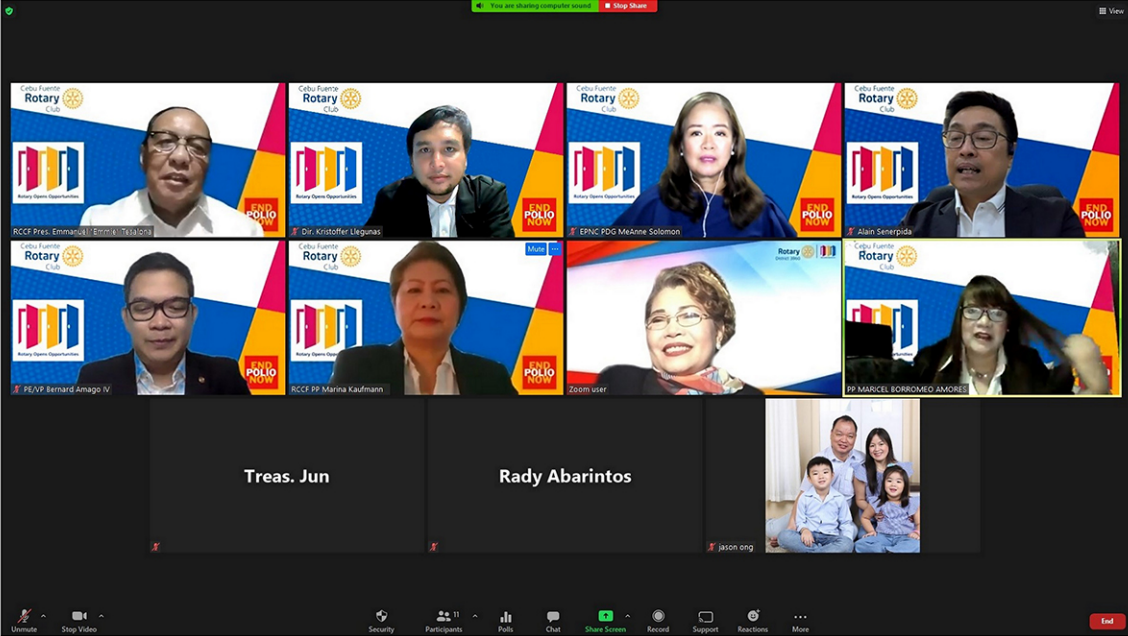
You are sharing computer sound Stop Share

View

Cebu Fuente Rotary Club
Rotary Opens Opportunities
END POLIO NOW
RCCF Pres. Emmanuel "Emmie" Tesalona

Cebu Fuente Rotary Club
Rotary Opens Opportunities
END POLIO NOW
Dir. Kristoffer Llegunas

Cebu Fuente Rotary Club
Rotary Opens Opportunities
END POLIO NOW
EPNC PDG MeAnne Solomon

Cebu Fuente Rotary Club
Rotary Opens Opportunities
END POLIO NOW
Alain Senerpida

Cebu Fuente Rotary Club
Rotary Opens Opportunities
END POLIO NOW
PE/VP Bernard Amago IV

Mute ...
Cebu Fuente Rotary Club
Rotary Opens Opportunities
END POLIO NOW
RCCF PP Marina Kaufmann

Rotary District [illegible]
Zoom user

Cebu Fuente Rotary Club
Rotary Opens Opportunities
PP MARICEL BORROMEO AMORES

Treas. Jun

Rady Abarintos

jason ong

Unmute Stop Video Security Participants 11 Polls Chat Share Screen Record Support Reactions More End